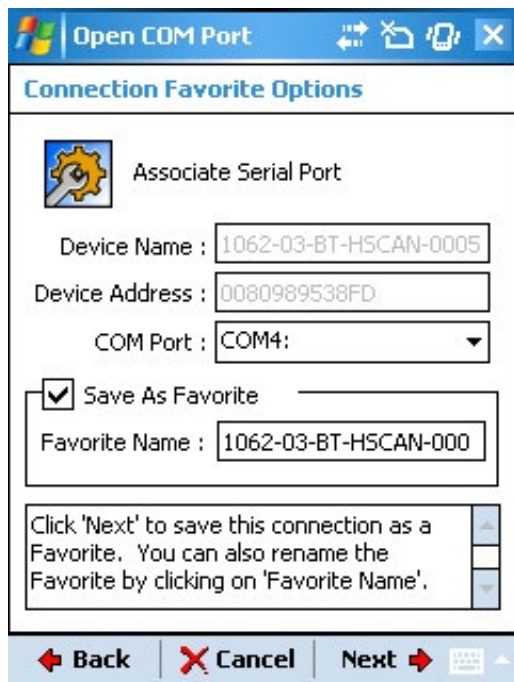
Open COM Port

Connection Favorite Options

Associate Serial Port

Device Name : 1062-03-BT-HSCAN-0005

Device Address : 0080989538FD

COM Port : COM4:

Save As Favorite

Favorite Name : 1062-03-BT-HSCAN-000

Click 'Next' to save this connection as a Favorite. You can also rename the Favorite by clicking on 'Favorite Name'.

Back | Cancel | Next